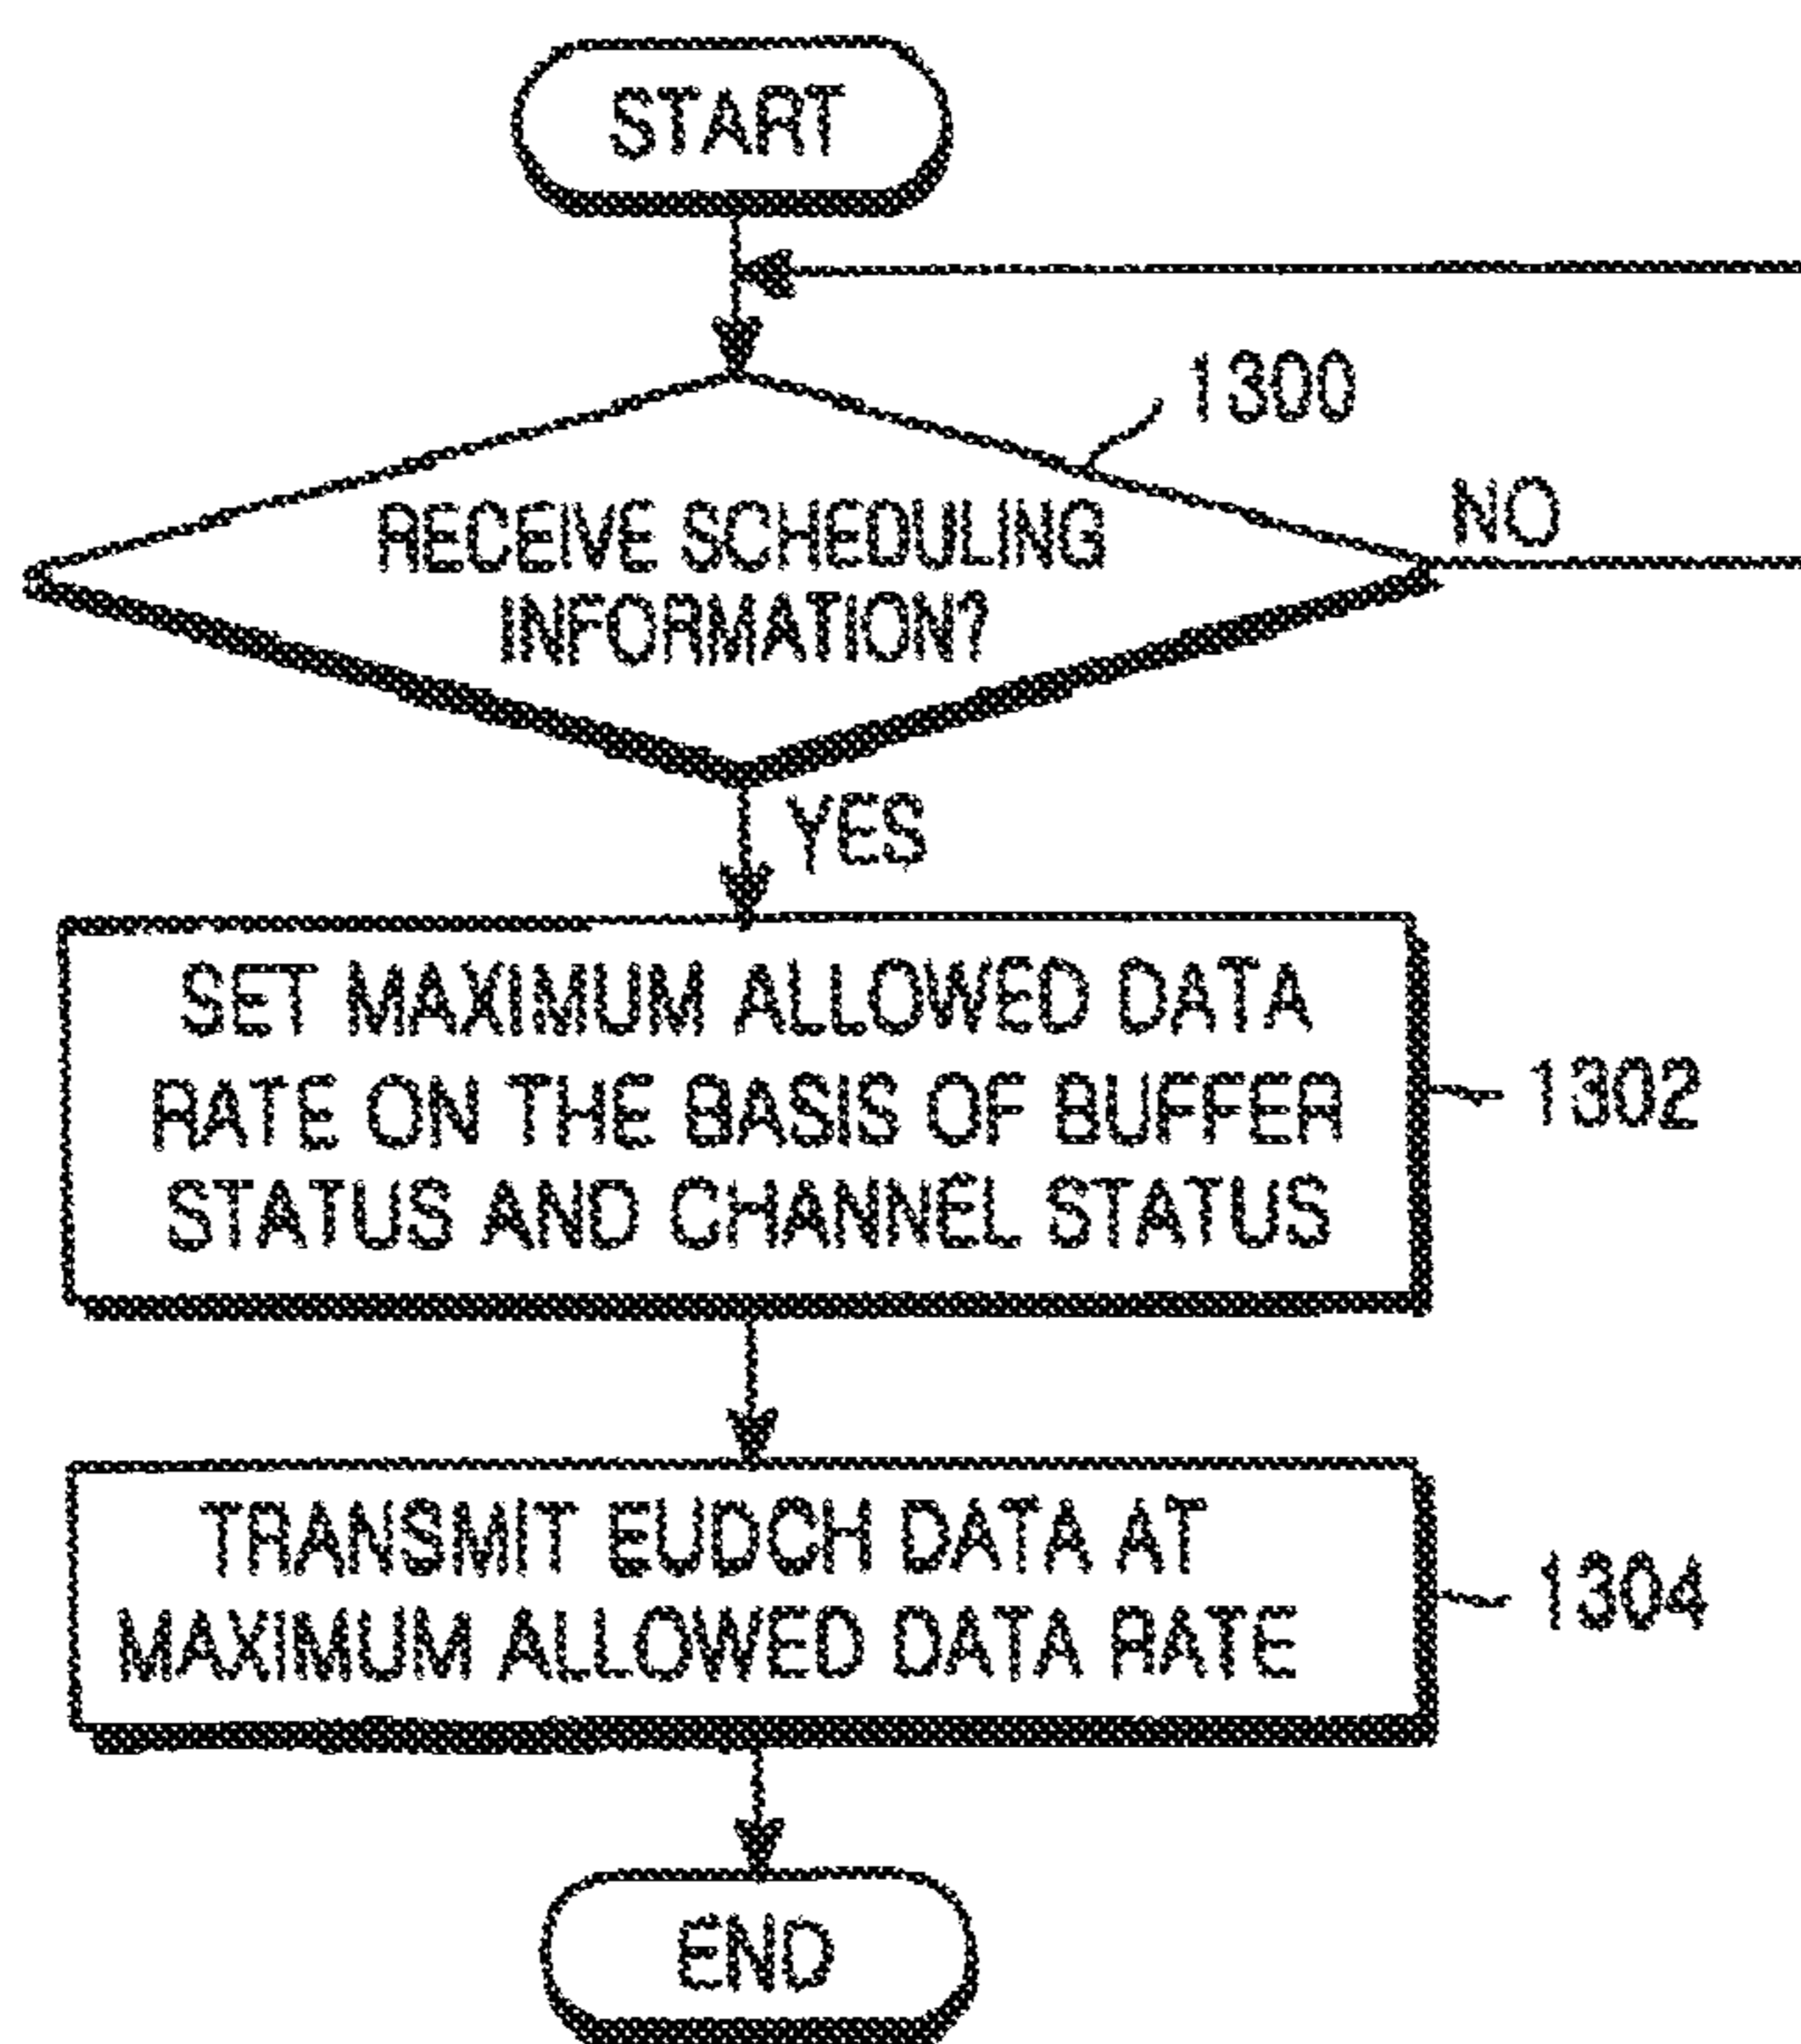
START

1300

RECEIVE SCHEDULING INFORMATION?

NO

YES

SET MAXIMUM ALLOWED DATA RATE ON THE BASIS OF BUFFER STATUS AND CHANNEL STATUS

1302

TRANSMIT EUDCH DATA AT MAXIMUM ALLOWED DATA RATE

1304

END